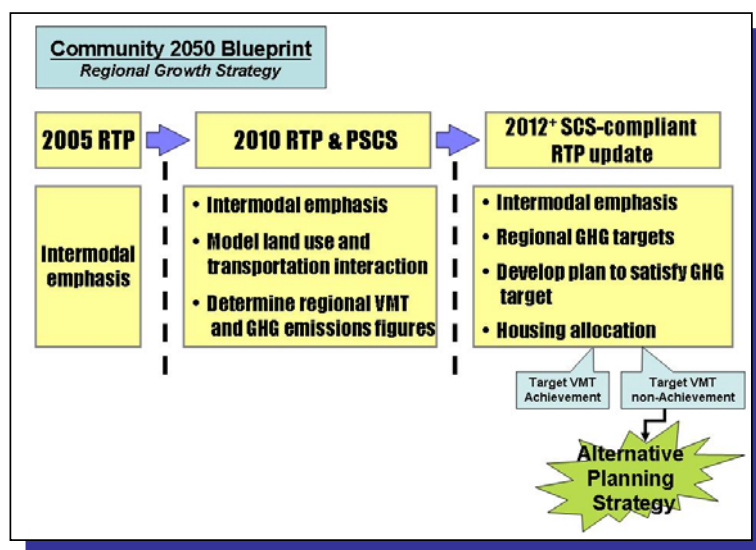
Community 2050 Blueprint
Regional Growth Strategy

2005 RTP

2010 RTP & PSCS

2012$^+$ SCS-compliant RTP update

Intermodal emphasis

- Intermodal emphasis
- Model land use and transportation interaction
- Determine regional VMT and GHG emissions figures

- Intermodal emphasis
- Regional GHG targets
- Develop plan to satisfy GHG target
- Housing allocation

Target VMT Achievement

Target VMT non-Achievement

Alternative Planning Strategy